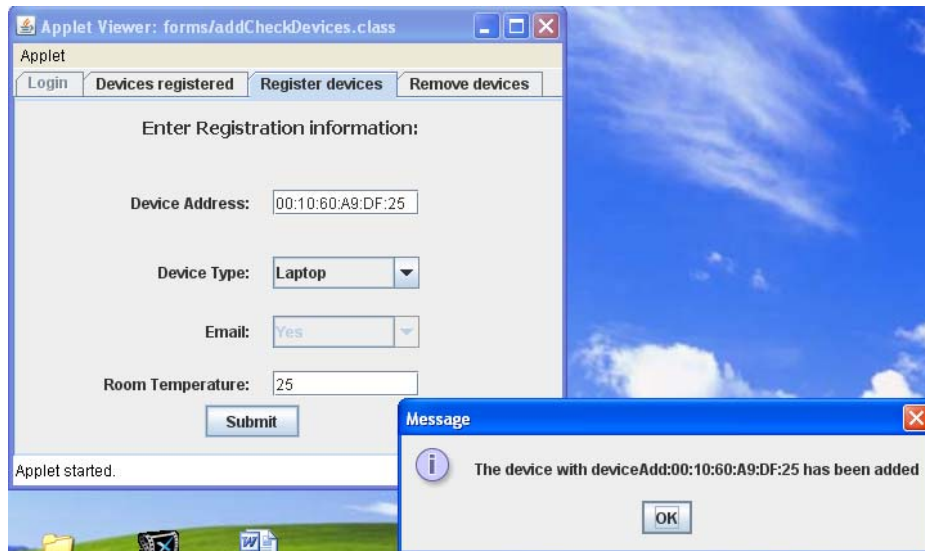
Applet Viewer: forms/addCheckDevices.class

Applet

Login | Devices registered | Register devices | Remove devices

Enter Registration information:

Device Address: 00:10:60:A9:DF:25

Device Type: Laptop

Email: Yes

Room Temperature: 25

Submit

Applet started.

Message

The device with deviceAdd:00:10:60:A9:DF:25 has been added

OK